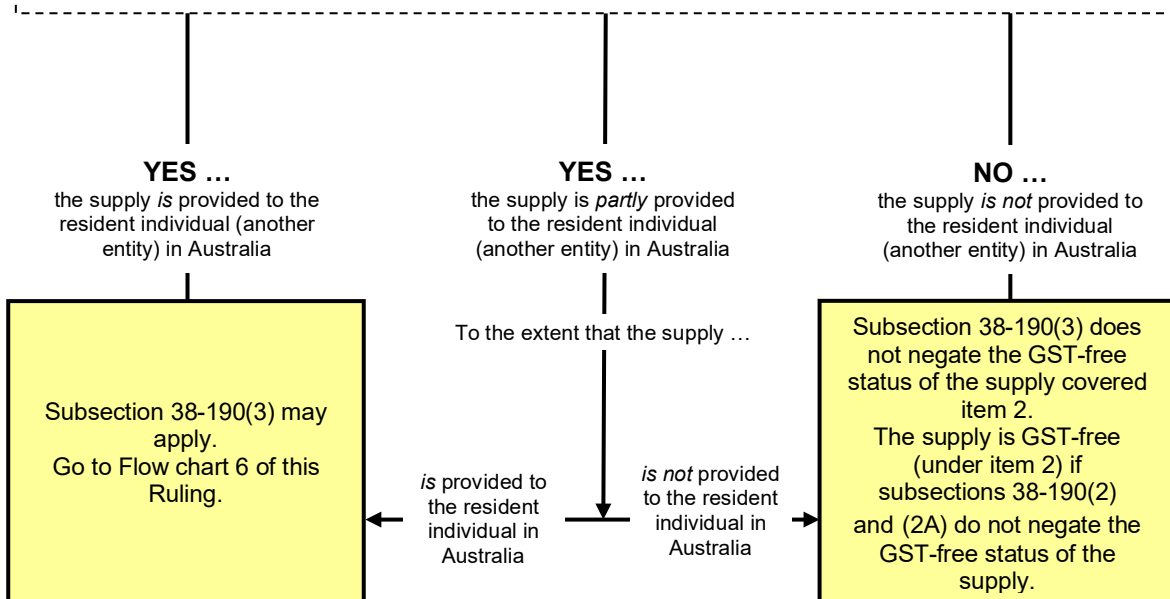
**YES …**
the supply *is* provided to the resident individual (another entity) in Australia

**YES …**
the supply is *partly* provided to the resident individual (another entity) in Australia

**NO …**
the supply *is not* provided to the resident individual (another entity) in Australia

Subsection 38-190(3) may apply.
Go to Flow chart 6 of this Ruling.

To the extent that the supply …

*is* provided to the resident individual in Australia

*is not* provided to the resident individual in Australia

Subsection 38-190(3) does not negate the GST-free status of the supply covered item 2.
The supply is GST-free (under item 2) if subsections 38-190(2) and (2A) do not negate the GST-free status of the supply.